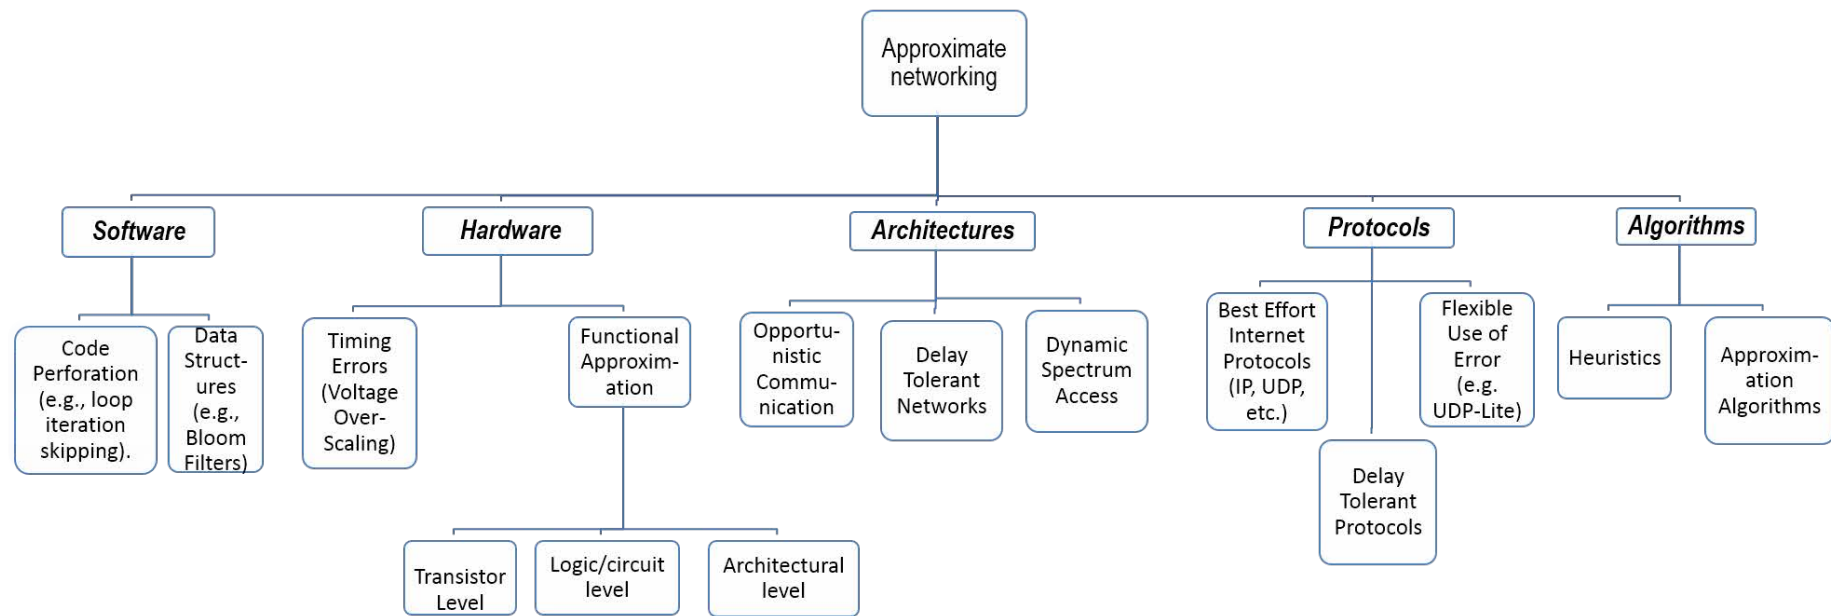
Approximate networking

Software

Code Perforation (e.g., loop iteration skipping).

Data Structures (e.g., Bloom Filters)

Hardware

Timing Errors (Voltage Over-Scaling)

Functional Approximation

Transistor Level

Logic/circuit level

Architectural level

Architectures

Opportunistic Communication

Delay Tolerant Networks

Dynamic Spectrum Access

Protocols

Best Effort Internet Protocols (IP, UDP, etc.)

Flexible Use of Error (e.g. UDP-Lite)

Delay Tolerant Protocols

Algorithms

Heuristics

Approximation Algorithms